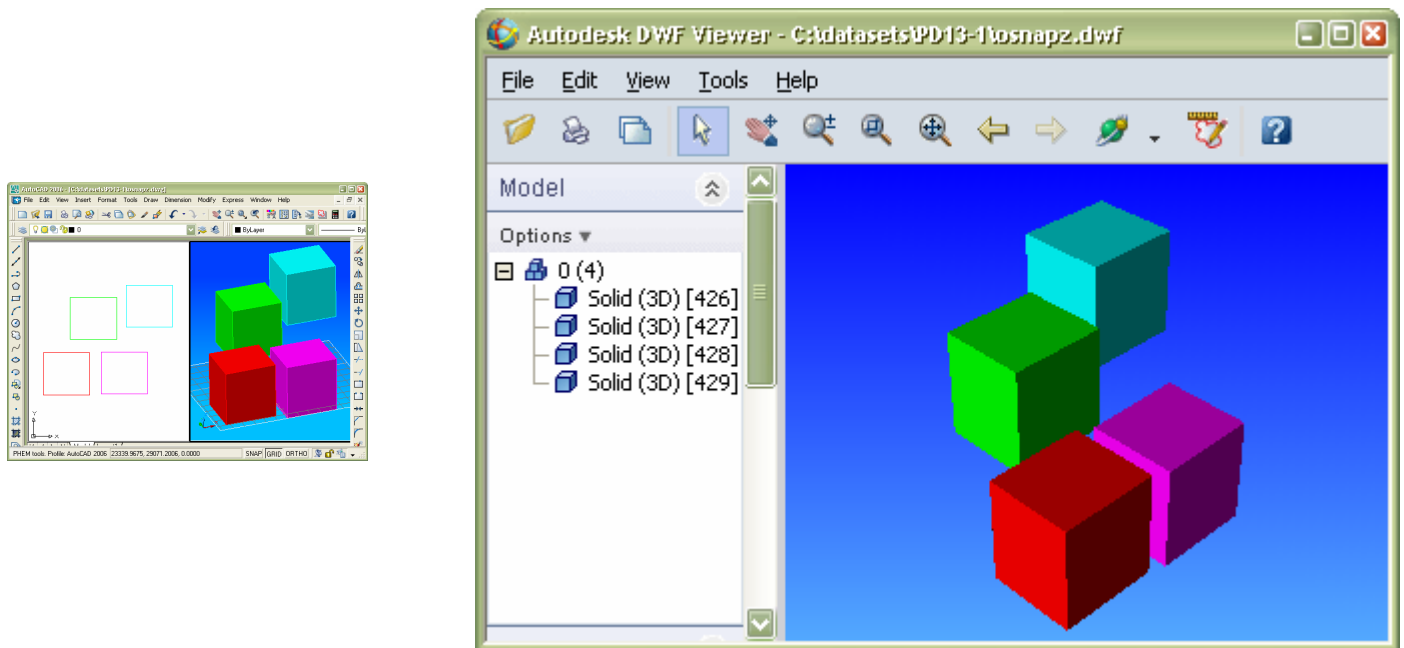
AutoCAD 2006 - [C:\datasets\PD13-1\osnapz.dwg]
File Edit View Insert Format Tools Draw Dimension Modify Express Window Help
0
ByLayer
ByL
PHEM tools: Profile: AutoCAD 2006 23339.9675, 29071.2006, 0.0000 SNAP GRID ORTHO

Autodesk DWF Viewer - C:\datasets\PD13-1\osnapz.dwf
File Edit View Tools Help
Model
Options ▾
0 (4)
Solid (3D) [426]
Solid (3D) [427]
Solid (3D) [428]
Solid (3D) [429]